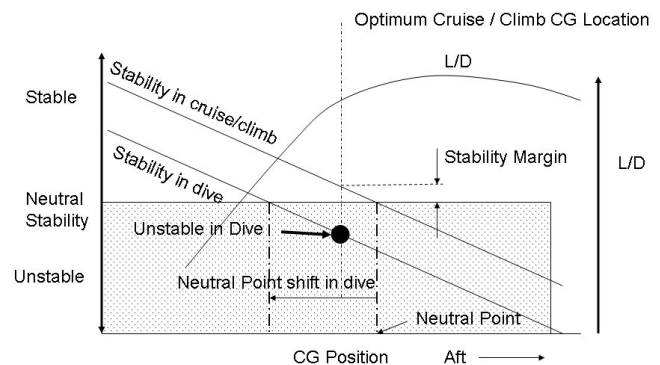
Optimum Cruise / Climb CG Location

L/D

Stable

Stability in cruise/climb

Stability in dive

Stability Margin

L/D

Neutral Stability

Unstable in Dive

Unstable

Neutral Point shift in dive

Neutral Point

CG Position

Aft